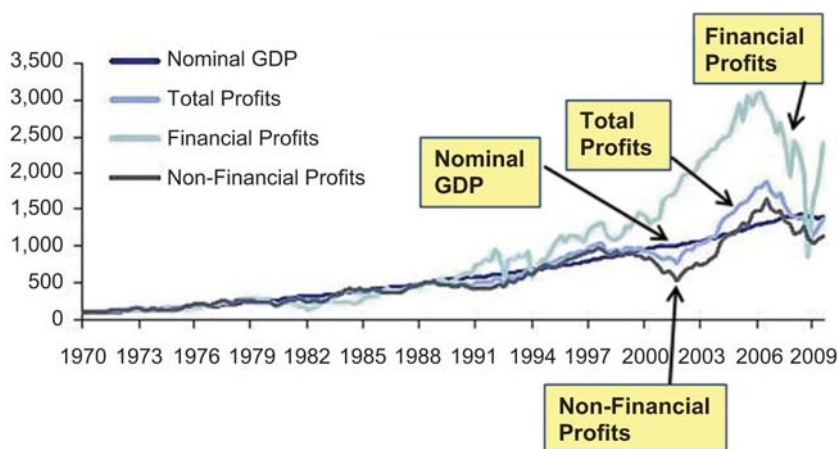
Nominal GDP
Total Profits
Financial Profits
Non-Financial Profits

3,500
3,000
2,500
2,000
1,500
1,000
500
0

1970 1973 1976 1979 1982 1985 1988 1991 1994 1997 2000 2003 2006 2009

Financial Profits

Total Profits

Nominal GDP

Non-Financial Profits